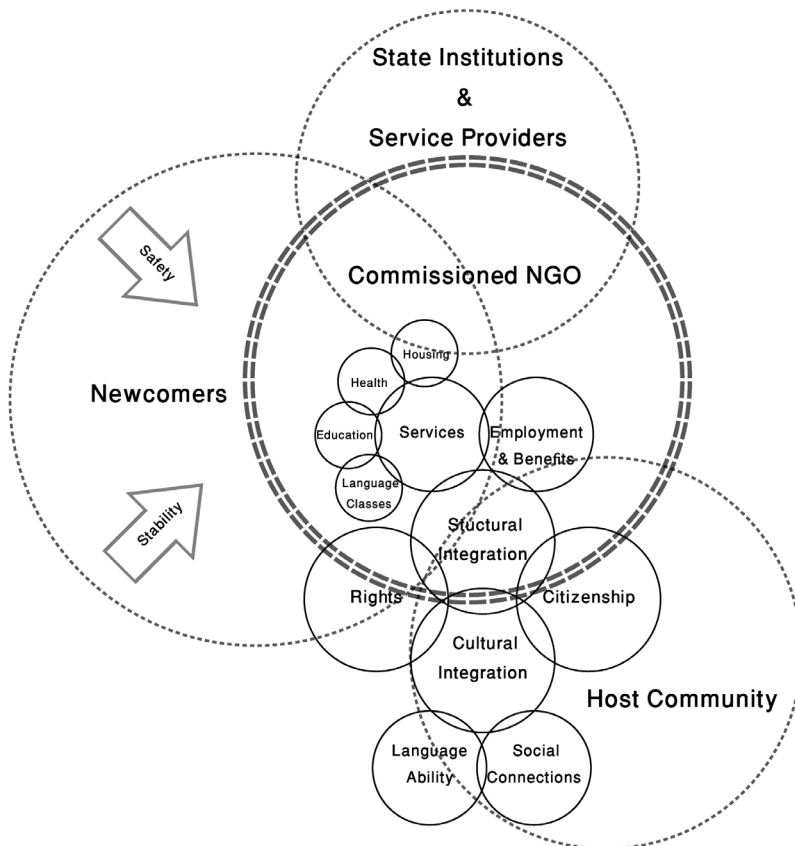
State Institutions
&
Service Providers

Safety

Commissioned NGO

Newcomers

Housing

Health

Education

Services

Employment & Benefits

Language Classes

Stability

Stuctural Integration

Rights

Citizenship

Cultural Integration

Host Community

Language Ability

Social Connections